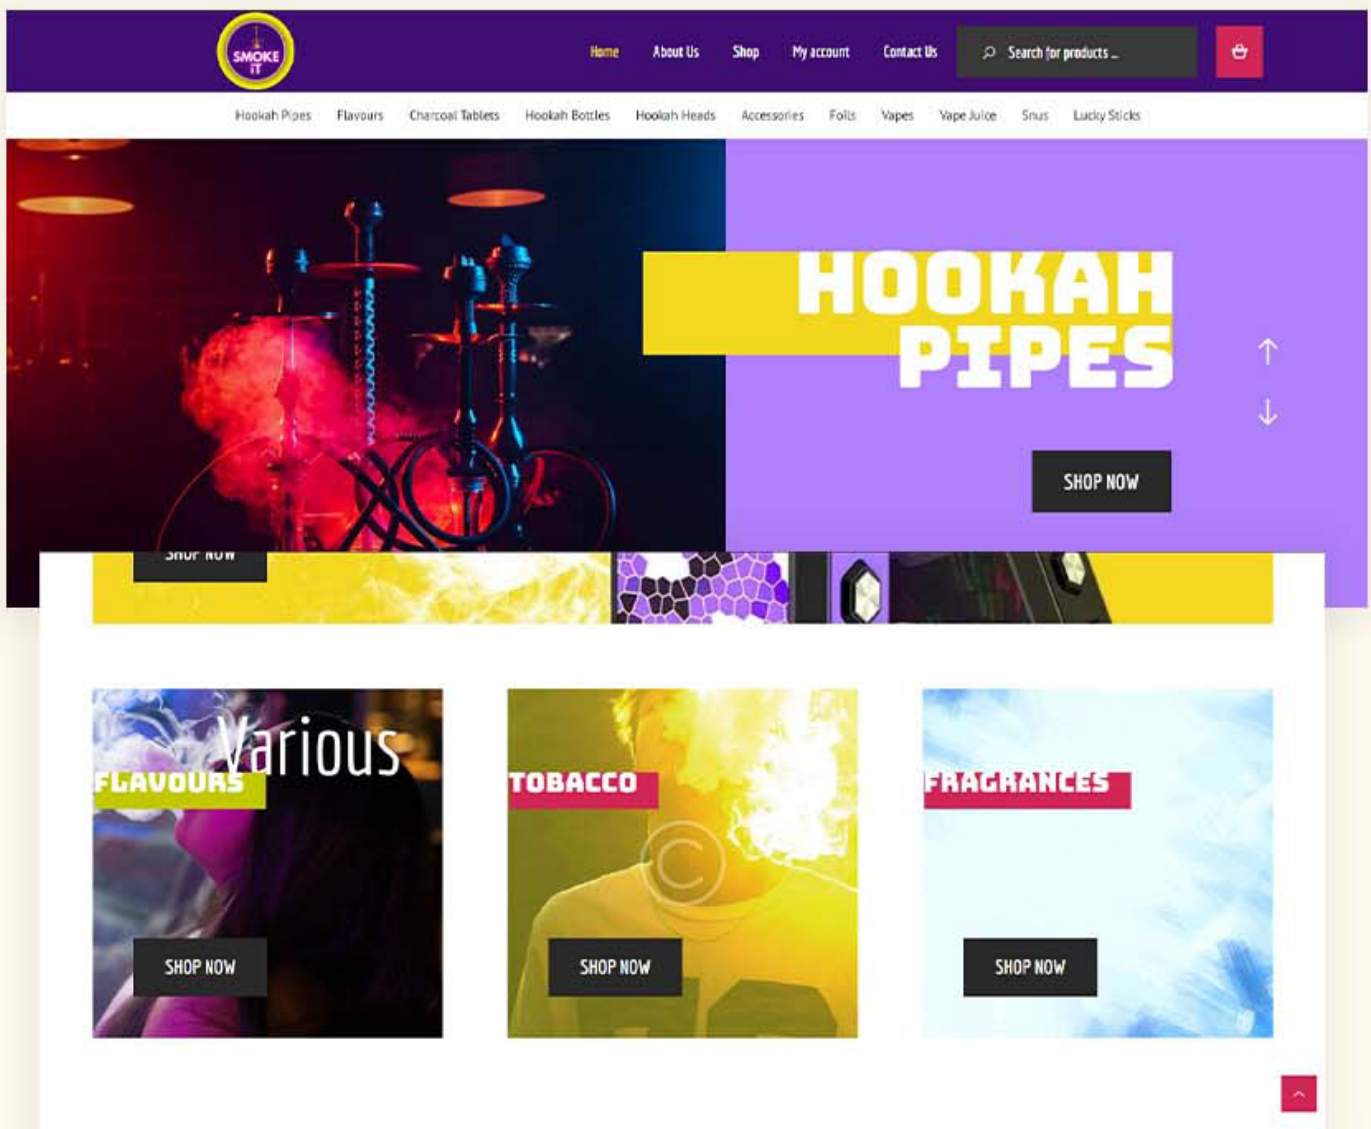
SMOKE IT

Home About Us Shop My account Contact Us Search for products ...

Hookah Pipes Flavours Charcoal Tablets Hookah Bottles Hookah Heads Accessories Foils Vapes Vape Juice Snus Lucky Sticks

HOOKAH PIPES

↑
↓

SHOP NOW

SHOP NOW

Various FLAVOURS

SHOP NOW

TOBACCO

SHOP NOW

FRAGRANCES

SHOP NOW